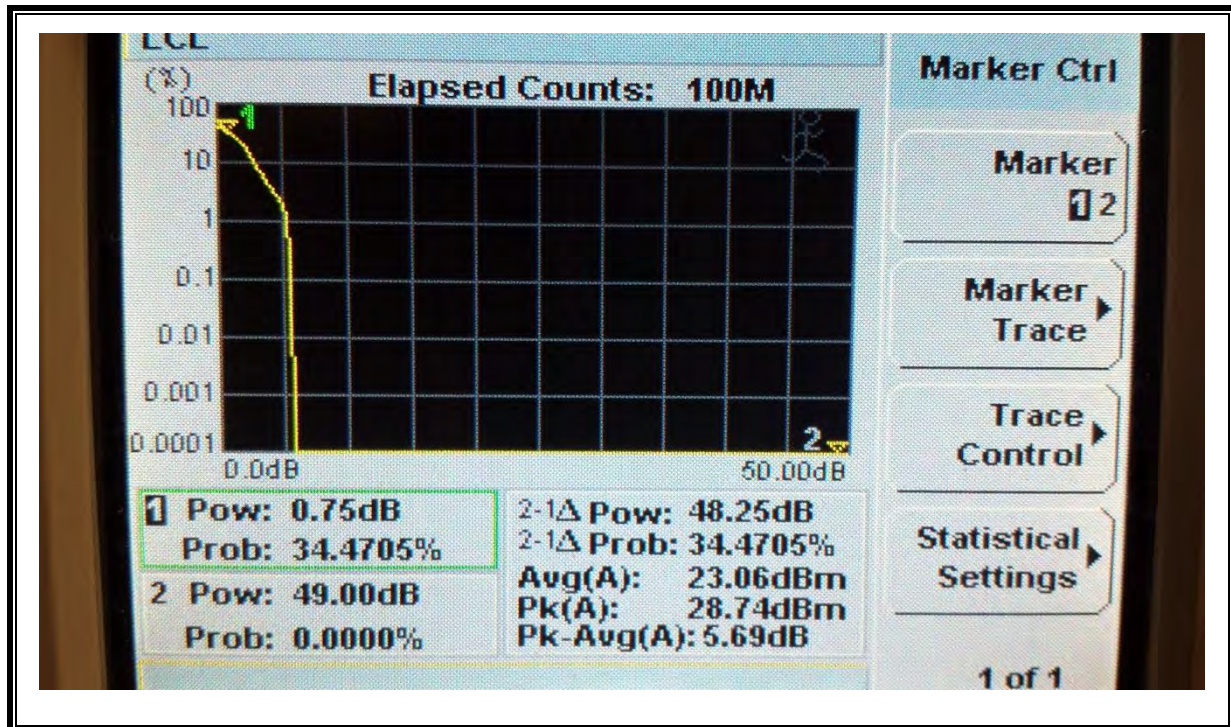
LCL

(%)

Elapsed Counts: 100M

100

10

1

0.1

0.01

0.001

0.0001

1

2

0.0dB

50.00dB

1 Pow: 0.75dB
Prob: 34.4705%

2 Pow: 49.00dB
Prob: 0.0000%

2-1Δ Pow: 48.25dB
2-1Δ Prob: 34.4705%
Avg(A): 23.06dBm
Pk(A): 28.74dBm
Pk-Avg(A): 5.69dB

Marker Ctrl

Marker
1 2

Marker Trace

Trace Control

Statistical Settings

1 of 1